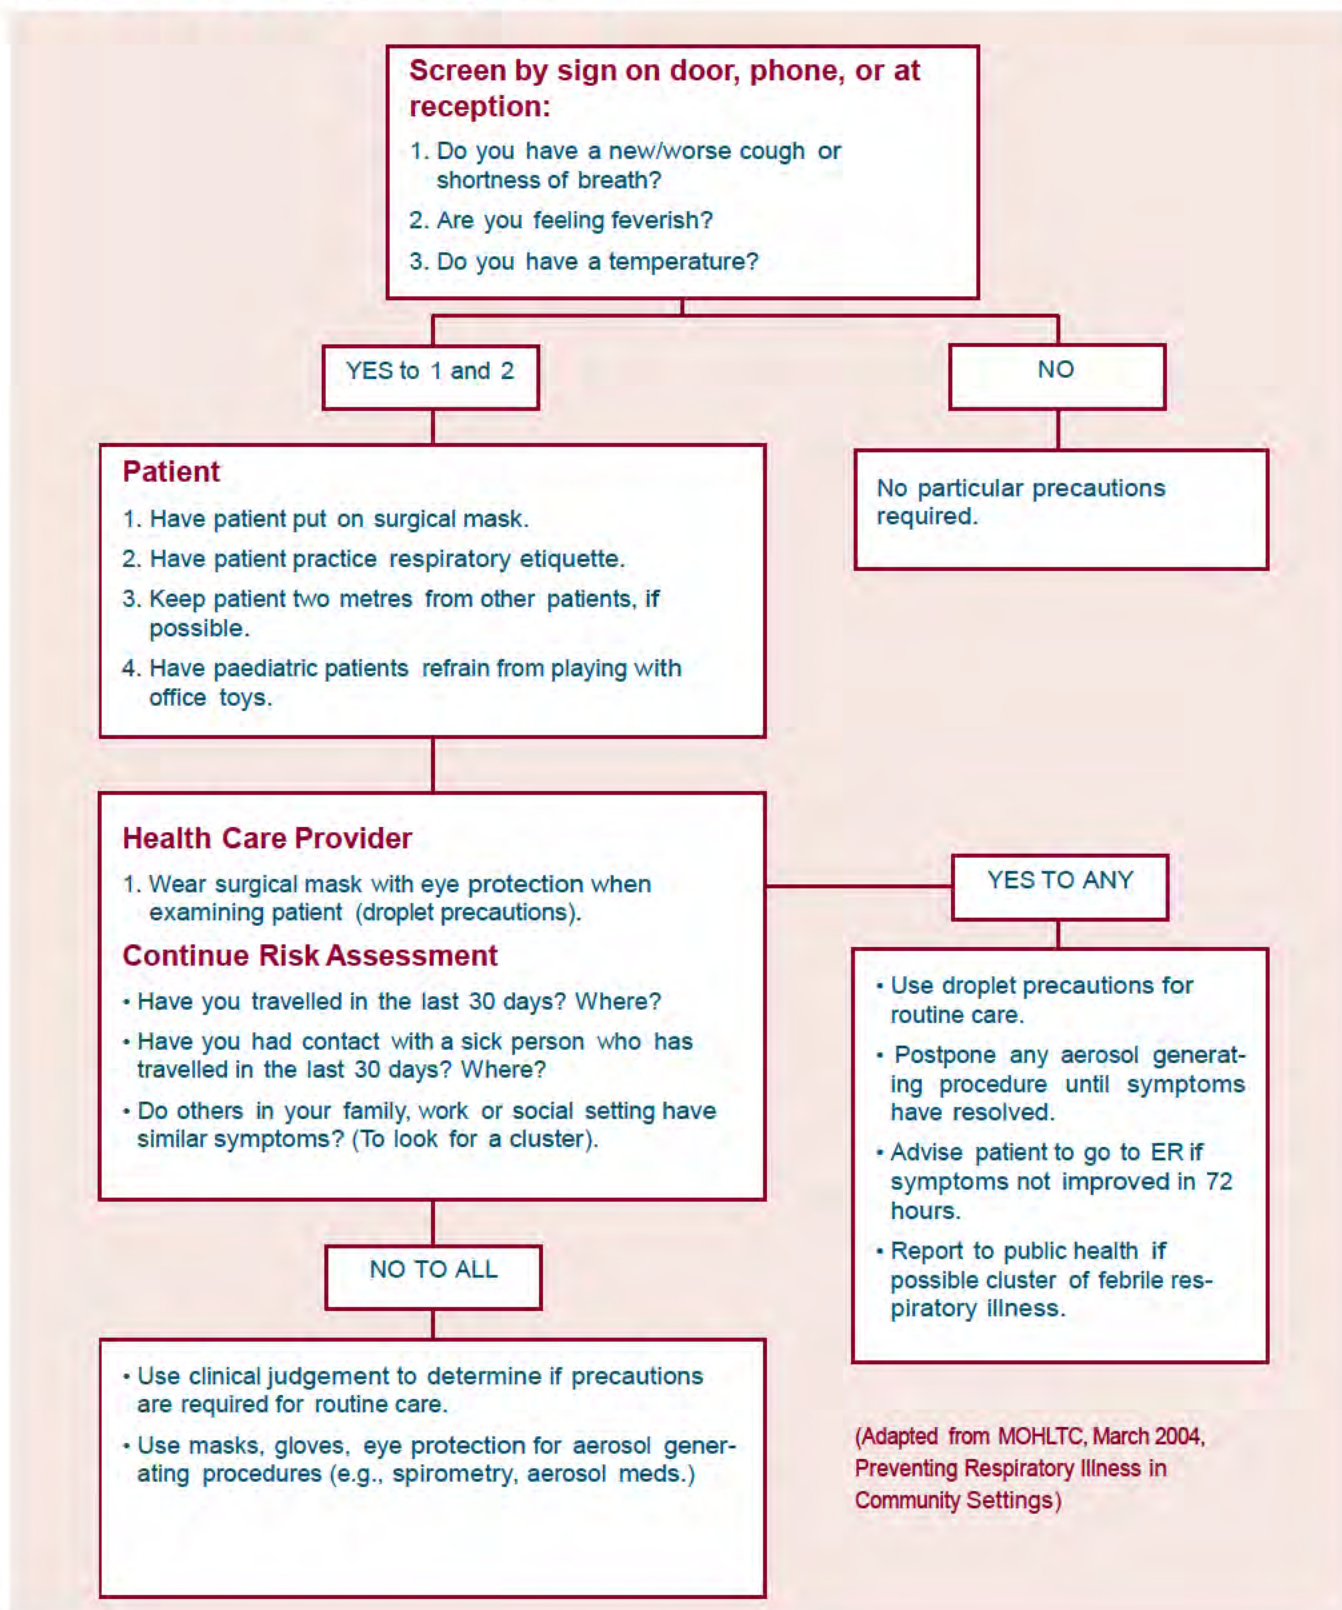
Screen by sign on door, phone, or at reception:

1. Do you have a new/worse cough or shortness of breath?
2. Are you feeling feverish?
3. Do you have a temperature?

YES to 1 and 2

NO

No particular precautions required.

Patient

1. Have patient put on surgical mask.
2. Have patient practice respiratory etiquette.
3. Keep patient two metres from other patients, if possible.
4. Have paediatric patients refrain from playing with office toys.

Health Care Provider

1. Wear surgical mask with eye protection when examining patient (droplet precautions).

Continue Risk Assessment

• Have you travelled in the last 30 days? Where?
• Have you had contact with a sick person who has travelled in the last 30 days? Where?
• Do others in your family, work or social setting have similar symptoms? (To look for a cluster).

YES TO ANY

• Use droplet precautions for routine care.
• Postpone any aerosol generating procedure until symptoms have resolved.
• Advise patient to go to ER if symptoms not improved in 72 hours.
• Report to public health if possible cluster of febrile respiratory illness.

NO TO ALL

• Use clinical judgement to determine if precautions are required for routine care.
• Use masks, gloves, eye protection for aerosol generating procedures (e.g., spirometry, aerosol meds.)

(Adapted from MOHLTC, March 2004, Preventing Respiratory Illness in Community Settings)